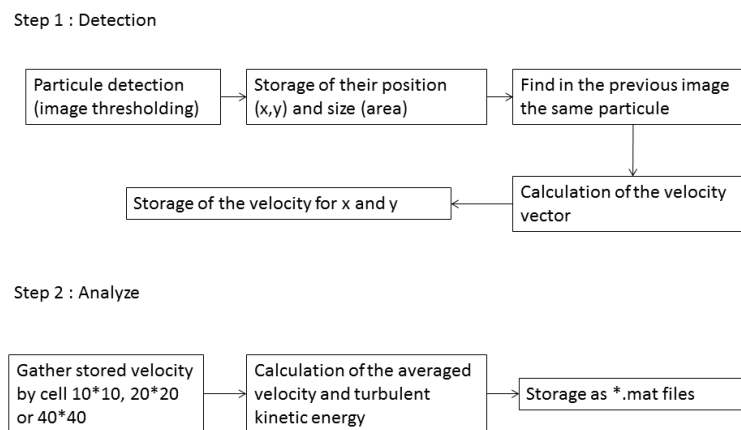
Step 1 : Detection

Particule detection (image thresholding)

Storage of their position (x,y) and size (area)

Find in the previous image the same particule

Calculation of the velocity vector

Storage of the velocity for x and y

Step 2 : Analyze

Gather stored velocity by cell 10*10, 20*20 or 40*40

Calculation of the averaged velocity and turbulent kinetic energy

Storage as *.mat files